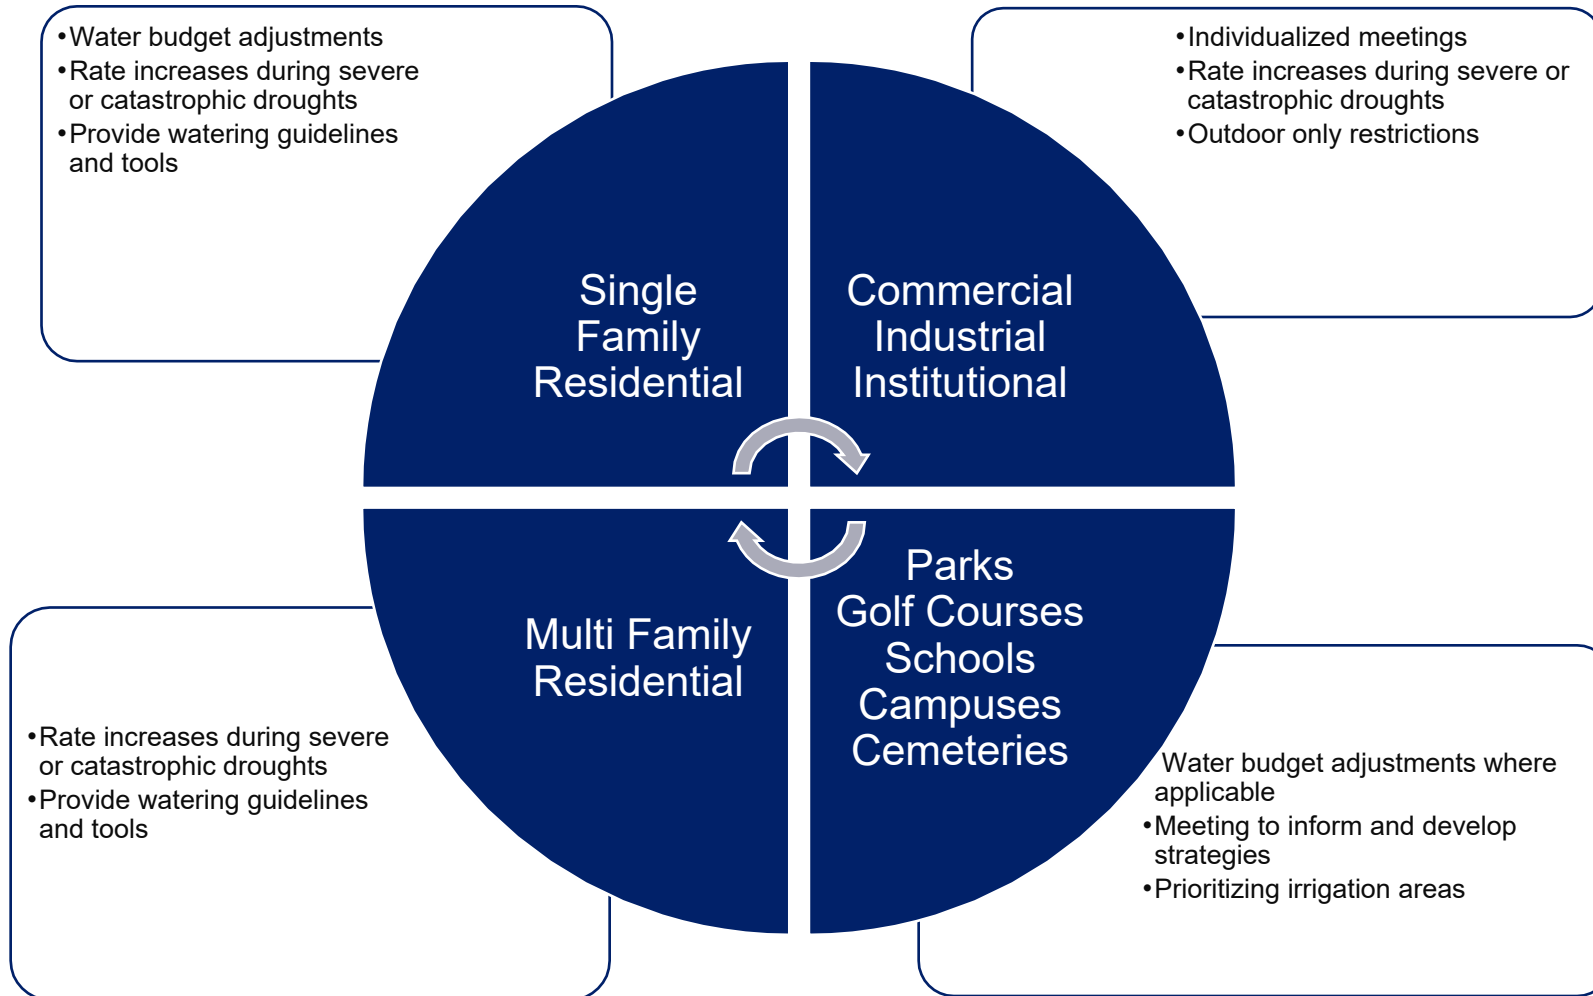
•Water budget adjustments
•Rate increases during severe or catastrophic droughts
•Provide watering guidelines and tools

•Individualized meetings
•Rate increases during severe or catastrophic droughts
•Outdoor only restrictions

Single Family Residential

Commercial Industrial Institutional

Multi Family Residential

Parks Golf Courses Schools Campuses Cemeteries

•Rate increases during severe or catastrophic droughts
•Provide watering guidelines and tools

Water budget adjustments where applicable
•Meeting to inform and develop strategies
•Prioritizing irrigation areas